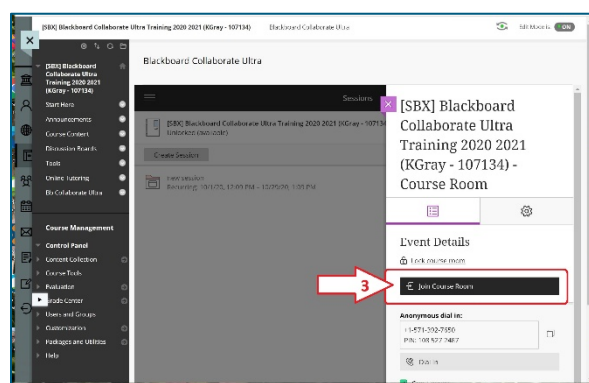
[SBX] Blackboard Collaborate Ultra Training 2020 2021 (KGray - 107134)

Blackboard Collaborate Ultra

Edit Mode is: ON

[SBX] Blackboard Collaborate Ultra Training 2020 2021 (KGray - 107134)

Start Here

Announcements

Course Content

Discussion Boards

Tools

Online Tutoring

Bb Collaborate Ultra

Course Management

Control Panel

Content Collection

Course Tools

Evaluation

Grade Center

Users and Groups

Customization

Packages and Utilities

Help

Blackboard Collaborate Ultra

Sessions

[SBX] Blackboard Collaborate Ultra Training 2020 2021 (KGray - 107134)
Unlocked (available)

Create Session

New session
Recurring: 10/1/20, 12:00 PM – 12/31/20, 1:00 PM

[SBX] Blackboard Collaborate Ultra Training 2020 2021 (KGray - 107134) - Course Room

Event Details

Lock course room

3

Join Course Room

Anonymous dial in:
+1-571-392-7650
PIN: 108 327 2487

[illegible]